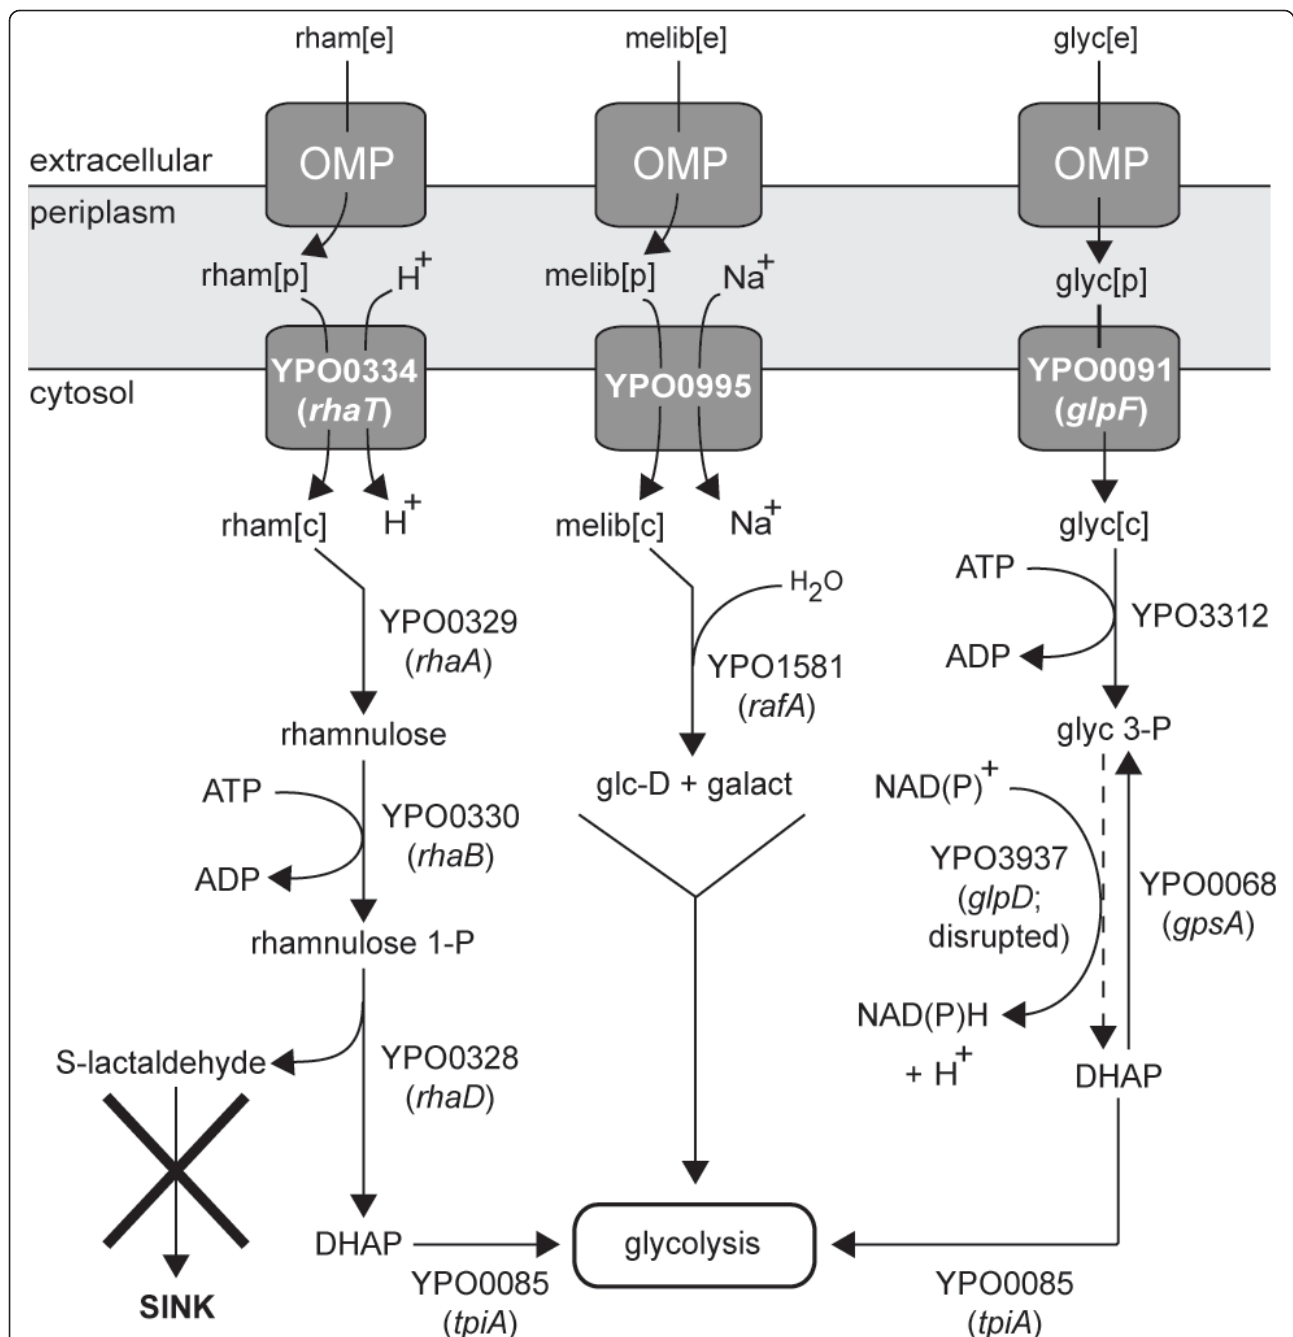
rham[e]

melib[e]

glyc[e]

extracellular

OMP

OMP

OMP

periplasm

rham[p]

$H^+$

melib[p]

$Na^+$

glyc[p]

cytosol

YPO0334 (*rhaT*)

YPO0995

YPO0091 (*glpF*)

rham[c]

$H^+$

melib[c]

$Na^+$

glyc[c]

YPO0329 (*rhaA*)

$H_2O$

YPO1581 (*rafA*)

ATP

YPO3312

ADP

rhamnulose

glc-D + galact

glyc 3-P

ATP

YPO0330 (*rhaB*)

$NAD(P)^+$

ADP

YPO3937 (*glpD*; disrupted)

YPO0068 (*gpsA*)

rhamnulose 1-P

NAD(P)H

$+ H^+$

S-lactaldehyde

YPO0328 (*rhaD*)

DHAP

DHAP

glycolysis

SINK

YPO0085 (*tpiA*)

YPO0085 (*tpiA*)